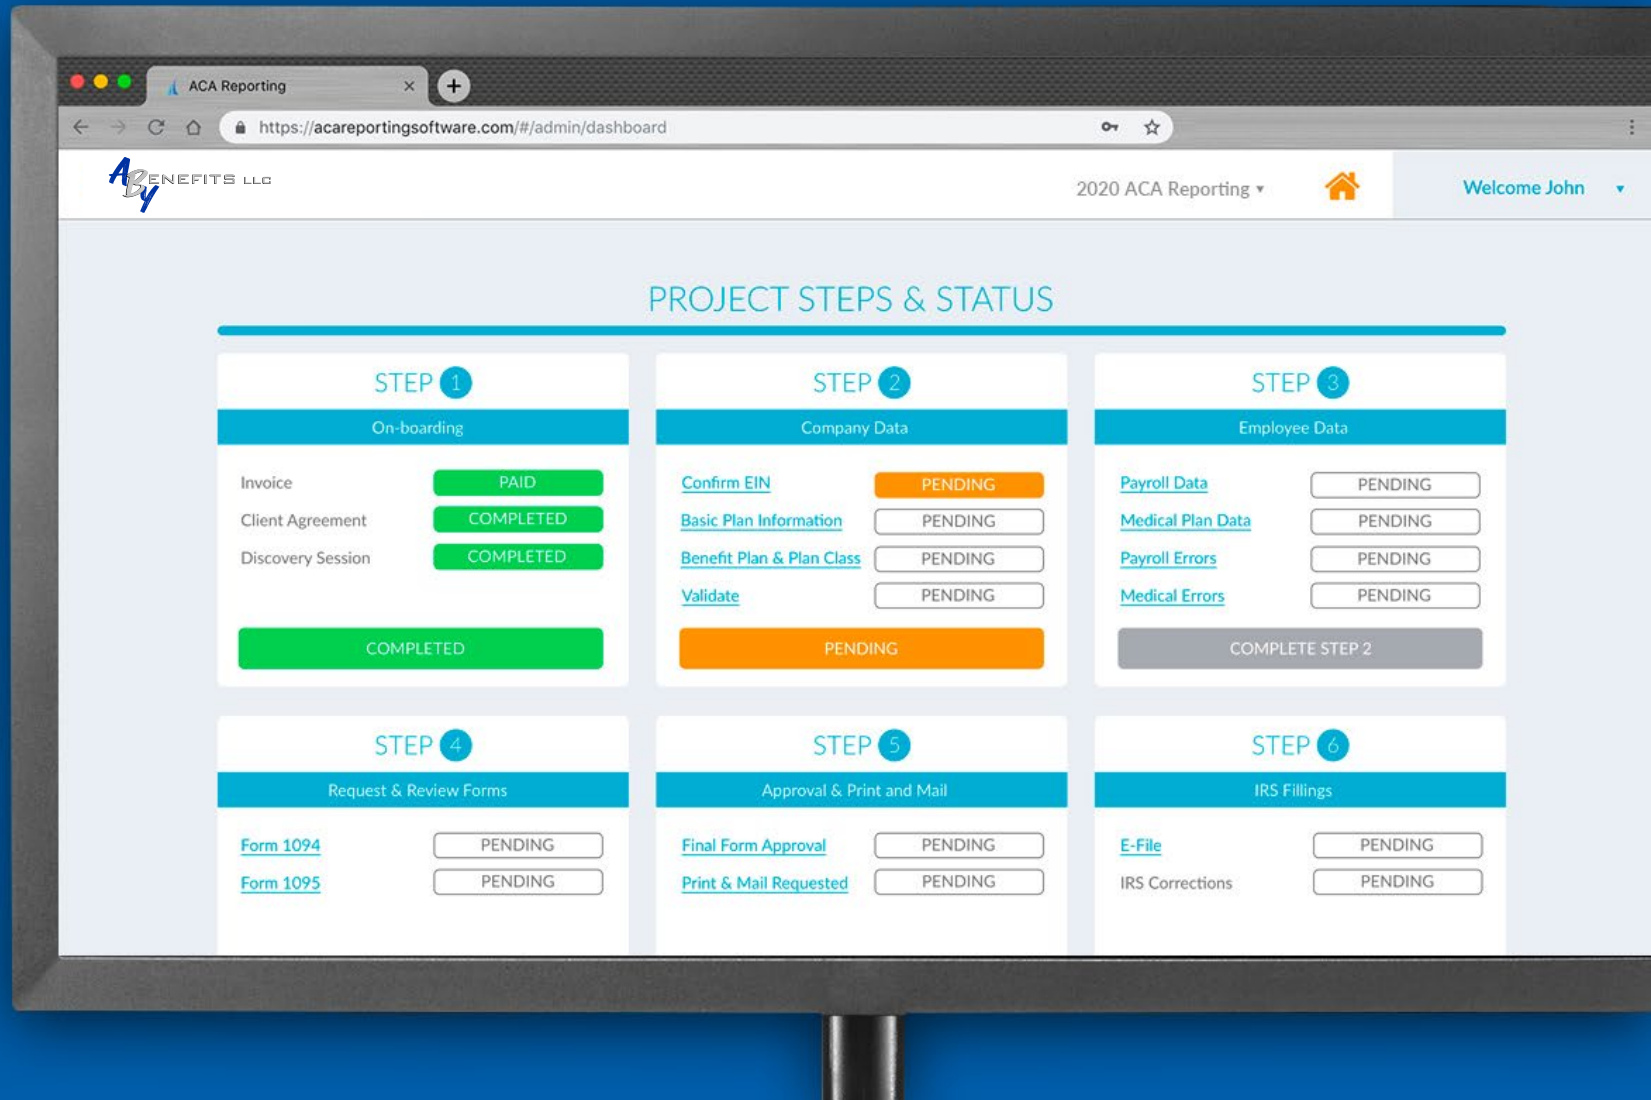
ACA Reporting

https://acareportingsoftware.com/#/admin/dashboard

ABy BENEFITS LLC

2020 ACA Reporting ▾

Welcome John ▾

PROJECT STEPS & STATUS

STEP 1
On-boarding
Invoice PAID
Client Agreement COMPLETED
Discovery Session COMPLETED
COMPLETED

STEP 2
Company Data
Confirm EIN PENDING
Basic Plan Information PENDING
Benefit Plan & Plan Class PENDING
Validate PENDING
PENDING

STEP 3
Employee Data
Payroll Data PENDING
Medical Plan Data PENDING
Payroll Errors PENDING
Medical Errors PENDING
COMPLETE STEP 2

STEP 4
Request & Review Forms
Form 1094 PENDING
Form 1095 PENDING

STEP 5
Approval & Print and Mail
Final Form Approval PENDING
Print & Mail Requested PENDING

STEP 6
IRS Fillings
E-File PENDING
IRS Corrections PENDING